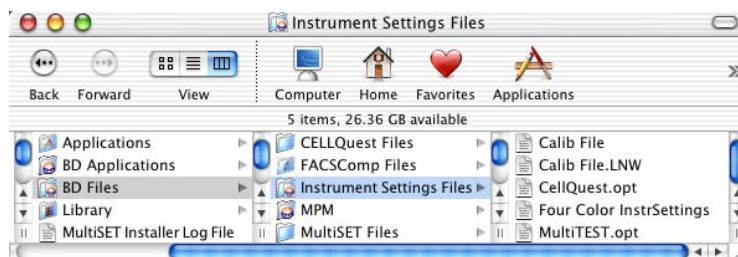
Instrument Settings Files

Back Forward View

Computer Home Favorites Applications

5 items, 26.36 GB available

Applications
BD Applications
BD Files
Library
MultiSET Installer Log File

CELLQuest Files
FACSComp Files
Instrument Settings Files
MPM
MultiSET Files

Calib File
Calib File.LNW
CellQuest.opt
Four Color InstrSettings
MultiTEST.opt